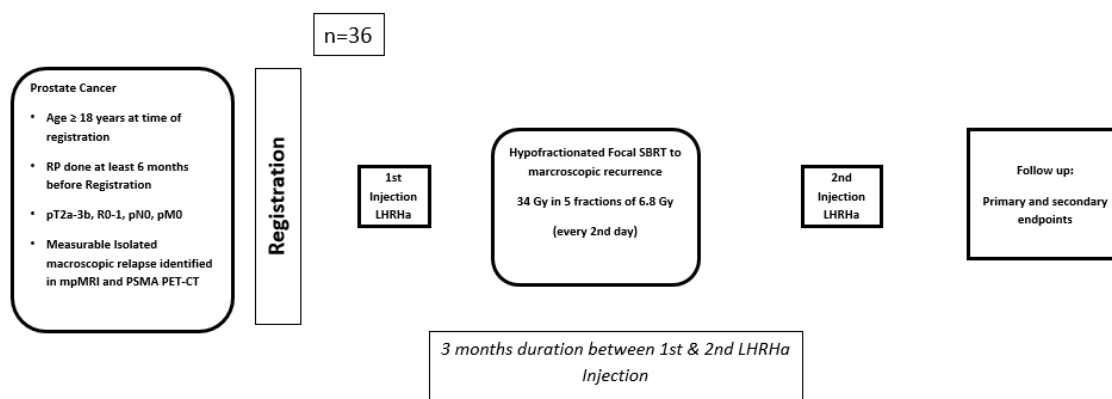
n=36

Prostate Cancer

- Age ≥ 18 years at time of registration
- RP done at least 6 months before Registration
- pT2a-3b, R0-1, pN0, pM0
- Measurable Isolated macroscopic relapse identified in mpMRI and PSMA PET-CT

Registration

1st Injection LHRHa

Hypofractionated Focal SBRT to marcroscopic recurrence

34 Gy in 5 fractions of 6.8 Gy

(every 2nd day)

2nd Injection LHRHa

Follow up:

Primary and secondary endpoints

3 months duration between 1st & 2nd LHRHa Injection